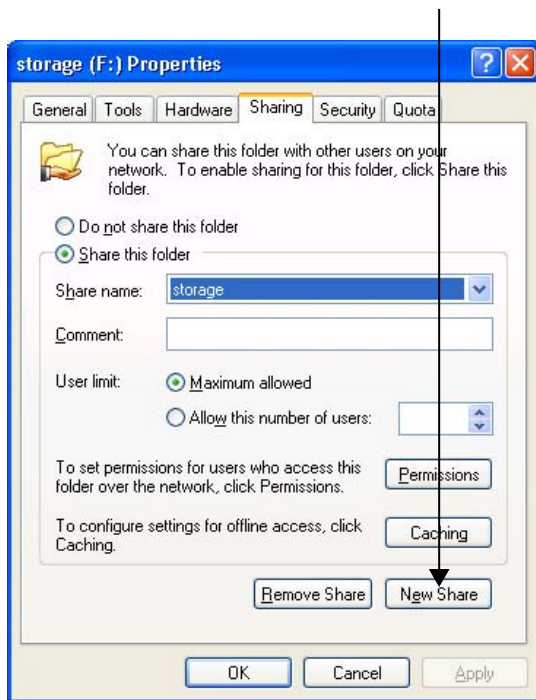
storage (F:) Properties

General | Tools | Hardware | Sharing | Security | Quota

You can share this folder with other users on your network. To enable sharing for this folder, click Share this folder.

Do not share this folder

Share this folder

Share name: storage

Comment:

User limit: Maximum allowed

Allow this number of users:

To set permissions for users who access this folder over the network, click Permissions.

Permissions

To configure settings for offline access, click Caching.

Caching

Remove Share

New Share

OK

Cancel

Apply